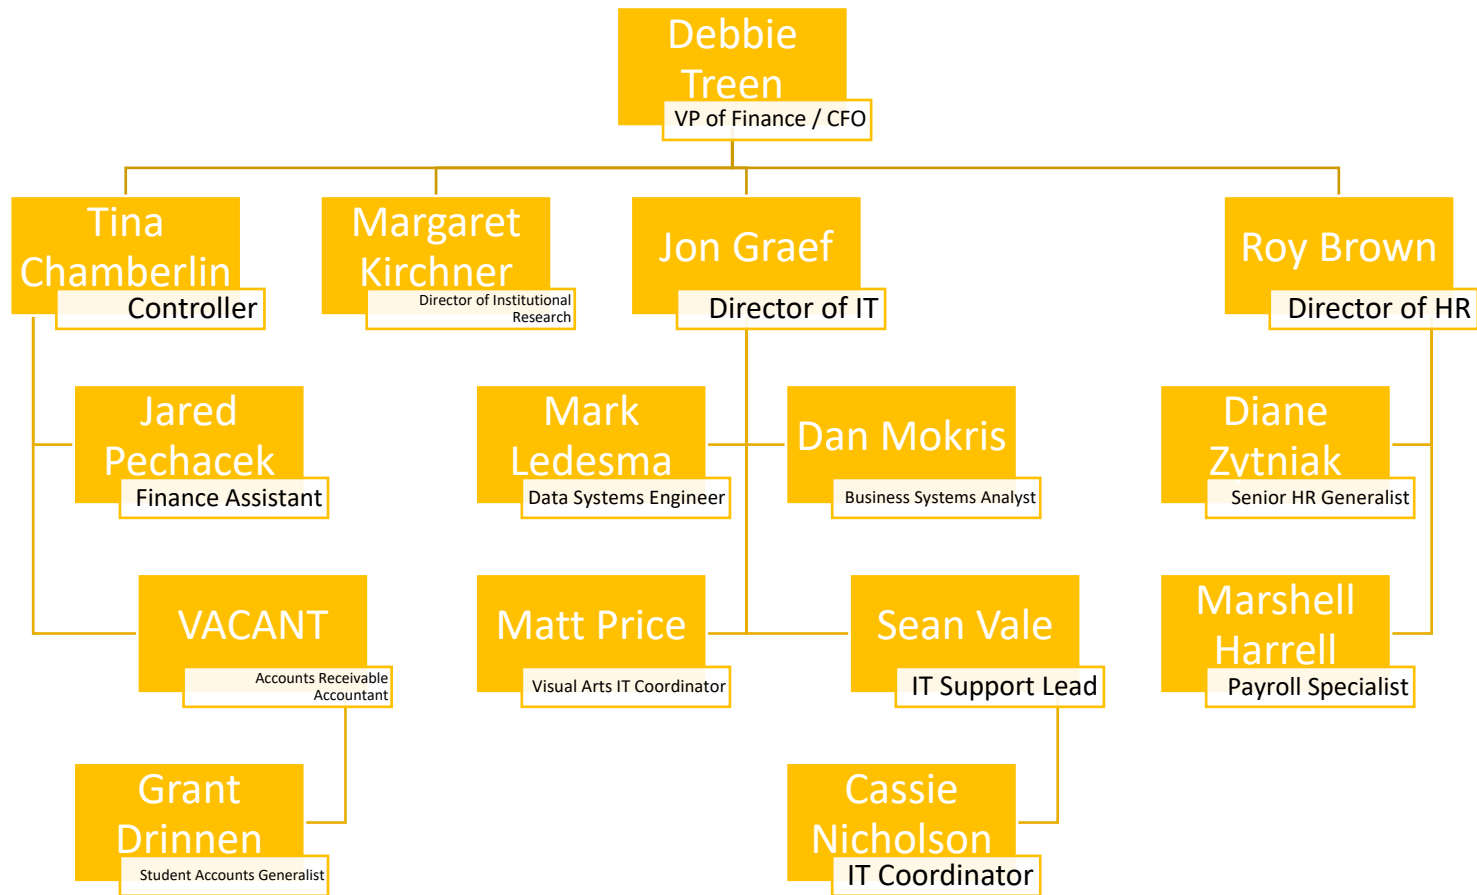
Debbie Treen
VP of Finance / CFO

Tina Chamberlin
Controller

Margaret Kirchner
Director of Institutional Research

Jon Graef
Director of IT

Roy Brown
Director of HR

Jared Pechacek
Finance Assistant

Mark Ledesma
Data Systems Engineer

Dan Mokris
Business Systems Analyst

Diane Zytniak
Senior HR Generalist

VACANT
Accounts Receivable Accountant

Matt Price
Visual Arts IT Coordinator

Sean Vale
IT Support Lead

Marshell Harrell
Payroll Specialist

Grant Drinnen
Student Accounts Generalist

Cassie Nicholson
IT Coordinator